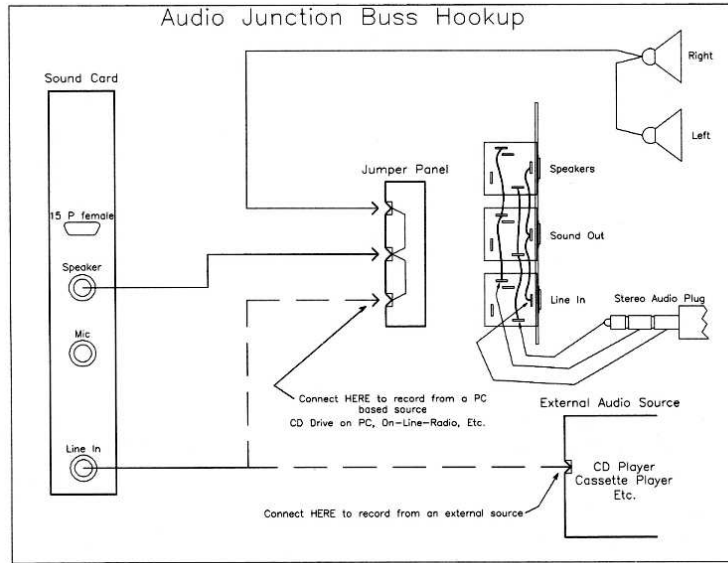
Audio Junction Buss Hookup

Sound Card

15 P female

Speaker

Mic

Line In

Jumper Panel

Right

Left

Speakers

Sound Out

Line In

Stereo Audio Plug

Connect HERE to record from a PC based source
CD Drive on PC, On-Line-Radio, Etc.

External Audio Source

CD Player
Cassette Player
Etc.

Connect HERE to record from an external source